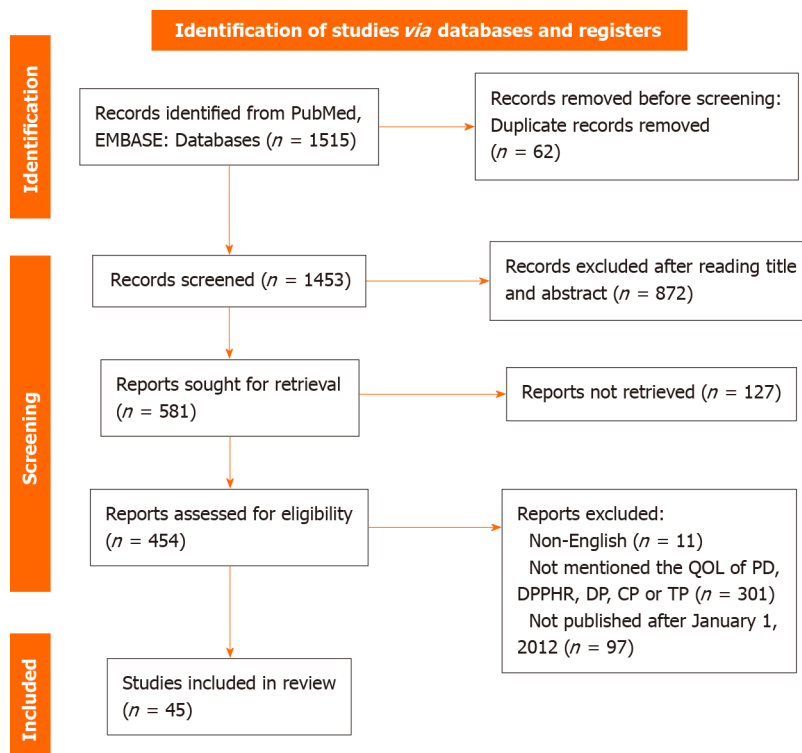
Identification of studies *via* databases and registers

Identification

Records identified from PubMed, EMBASE: Databases ($n$ = 1515)

Records removed before screening: Duplicate records removed ($n$ = 62)

Screening

Records screened ($n$ = 1453)

Records excluded after reading title and abstract ($n$ = 872)

Reports sought for retrieval ($n$ = 581)

Reports not retrieved ($n$ = 127)

Reports assessed for eligibility ($n$ = 454)

Reports excluded:
Non-English ($n$ = 11)
Not mentioned the QOL of PD, DPPHR, DP, CP or TP ($n$ = 301)
Not published after January 1, 2012 ($n$ = 97)

Included

Studies included in review ($n$ = 45)